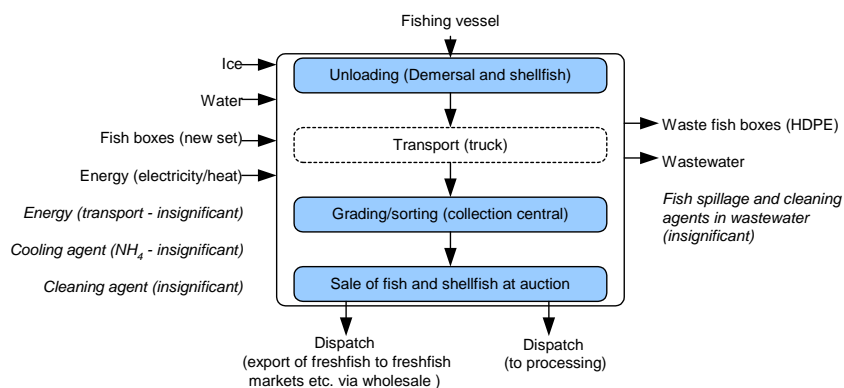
Fishing vessel

Ice

Water

Fish boxes (new set)

Energy (electricity/heat)

*Energy (transport - insignificant)*

*Cooling agent ($NH_4$ - insignificant)*

*Cleaning agent (insignificant)*

Unloading (Demersal and shellfish)

Transport (truck)

Grading/sorting (collection central)

Sale of fish and shellfish at auction

Waste fish boxes (HDPE)

Wastewater

*Fish spillage and cleaning agents in wastewater (insignificant)*

Dispatch (export of freshfish to freshfish markets etc. via wholesale )

Dispatch (to processing)